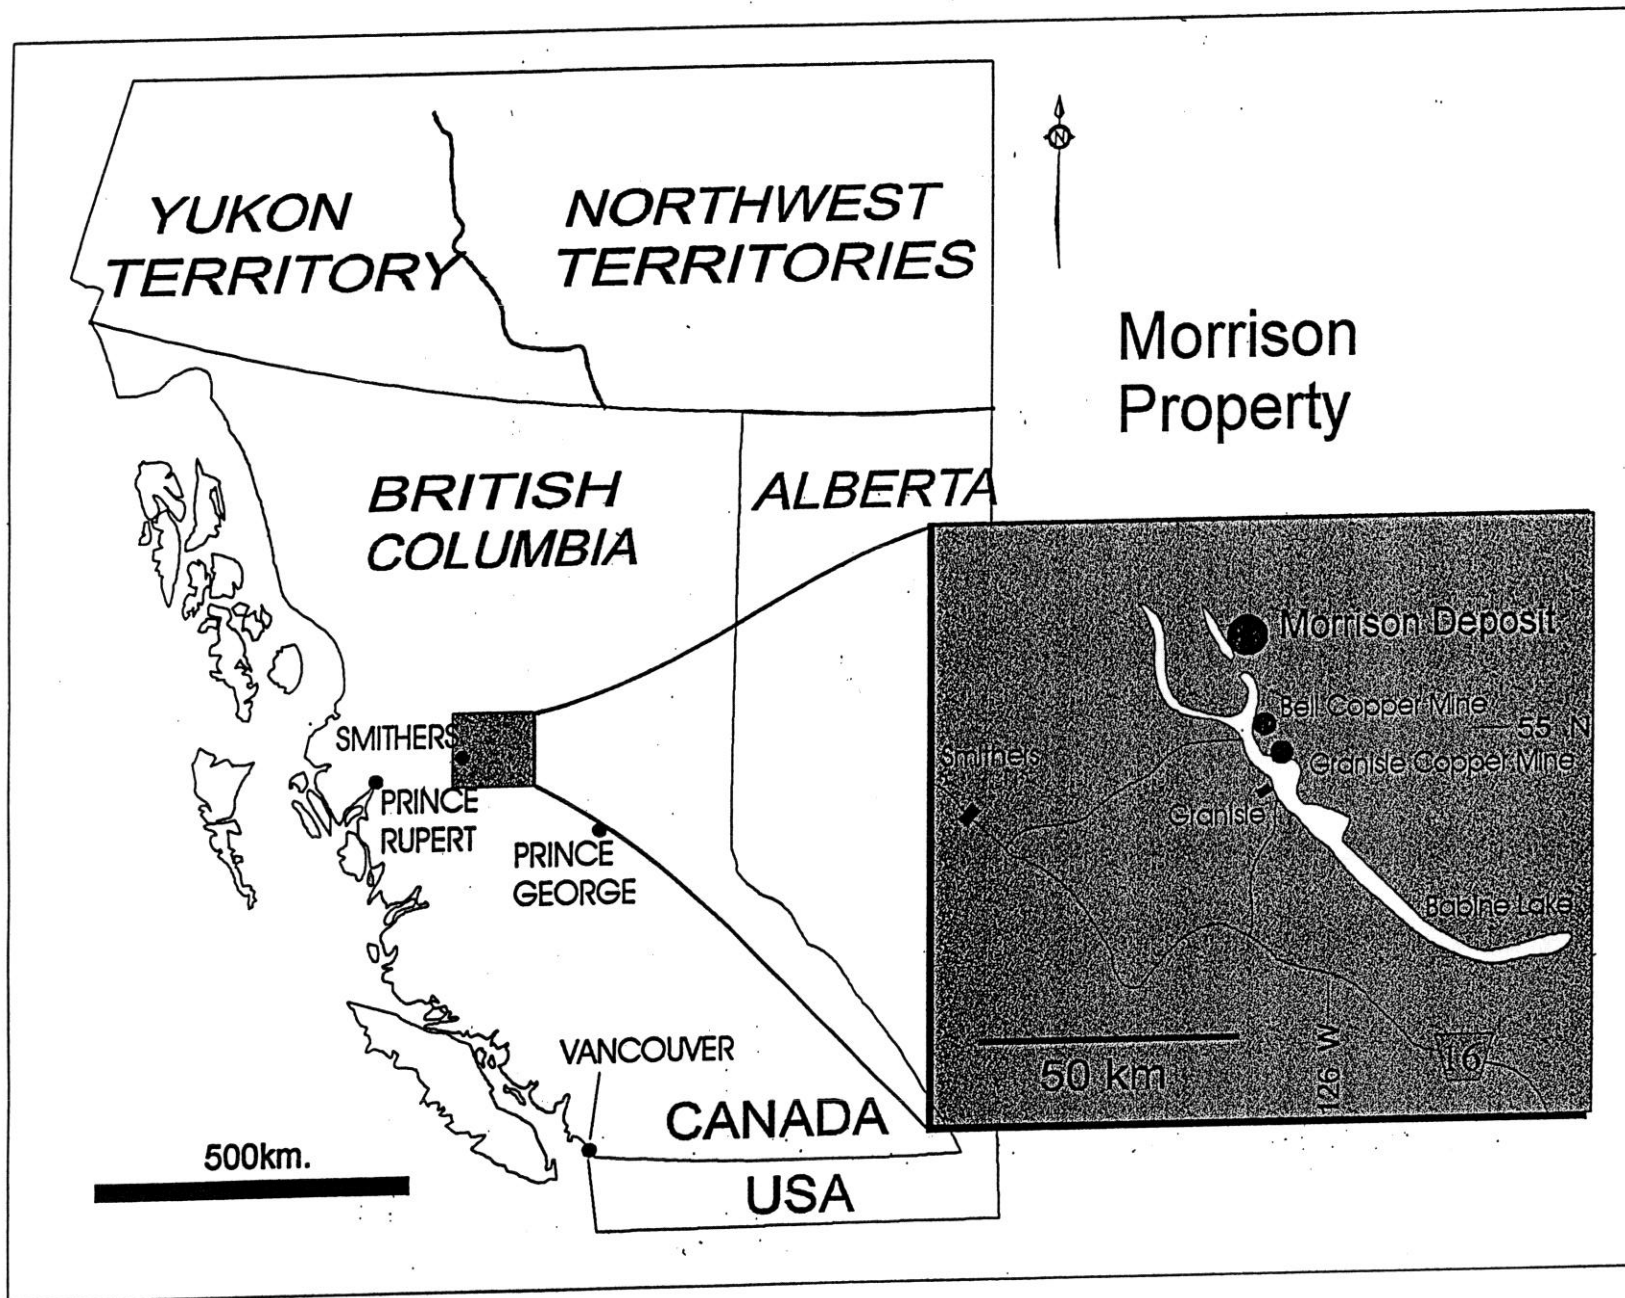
YUKON TERRITORY

NORTHWEST TERRITORIES

N

Morrison Property

BRITISH COLUMBIA

ALBERTA

Morrison Deposit

Bell Copper Mine

55 N

Smithers

Granisle Copper Mine

Granisle

Babine Lake

SMITHERS

PRINCE RUPERT

PRINCE GEORGE

50 km

126 W

16

VANCOUVER

CANADA

500km.

USA